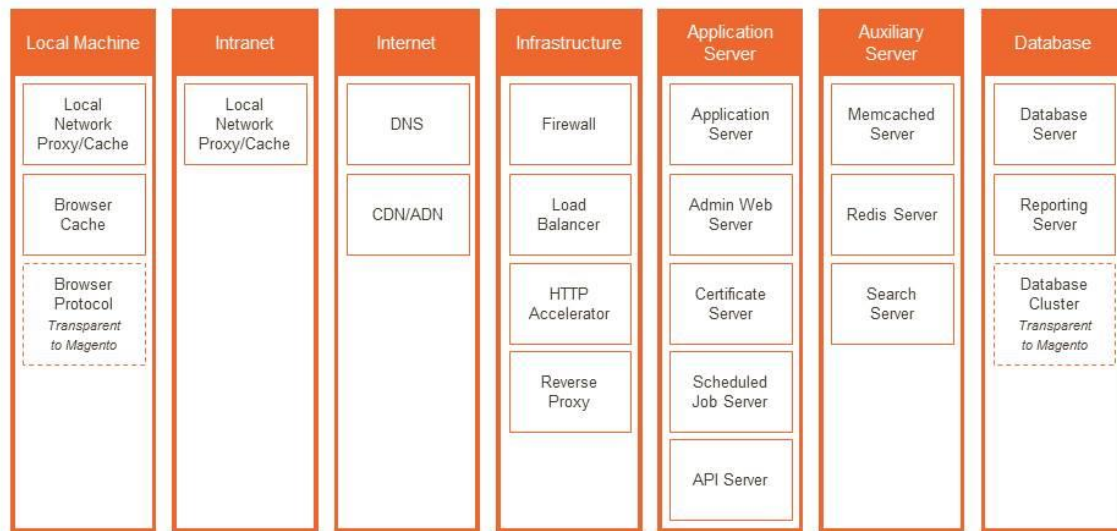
Local Machine

Local Network Proxy/Cache

Browser Cache

Browser Protocol
*Transparent to Magento*

Intranet

Local Network Proxy/Cache

Internet

DNS

CDN/ADN

Infrastructure

Firewall

Load Balancer

HTTP Accelerator

Reverse Proxy

Application Server

Application Server

Admin Web Server

Certificate Server

Scheduled Job Server

API Server

Auxiliary Server

Memcached Server

Redis Server

Search Server

Database

Database Server

Reporting Server

Database Cluster
*Transparent to Magento*